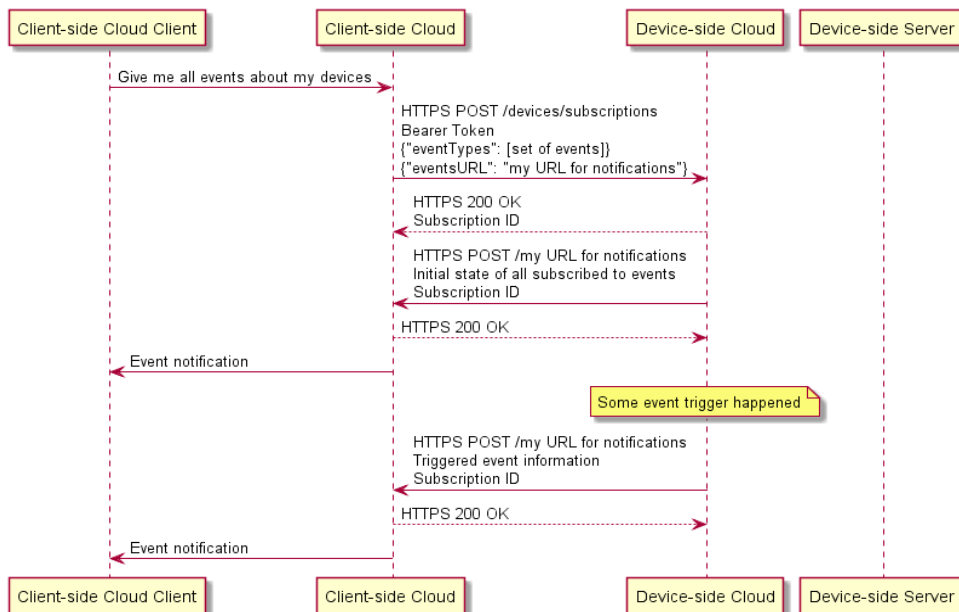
Client-side Cloud Client

Client-side Cloud

Device-side Cloud

Device-side Server

Give me all events about my devices

HTTPS POST /devices/subscriptions
Bearer Token
{"eventTypes": [set of events]}
{"eventsURL": "my URL for notifications"}

HTTPS 200 OK
Subscription ID

HTTPS POST /my URL for notifications
Initial state of all subscribed to events
Subscription ID

HTTPS 200 OK

Event notification

Some event trigger happened

HTTPS POST /my URL for notifications
Triggered event information
Subscription ID

HTTPS 200 OK

Event notification

Client-side Cloud Client

Client-side Cloud

Device-side Cloud

Device-side Server